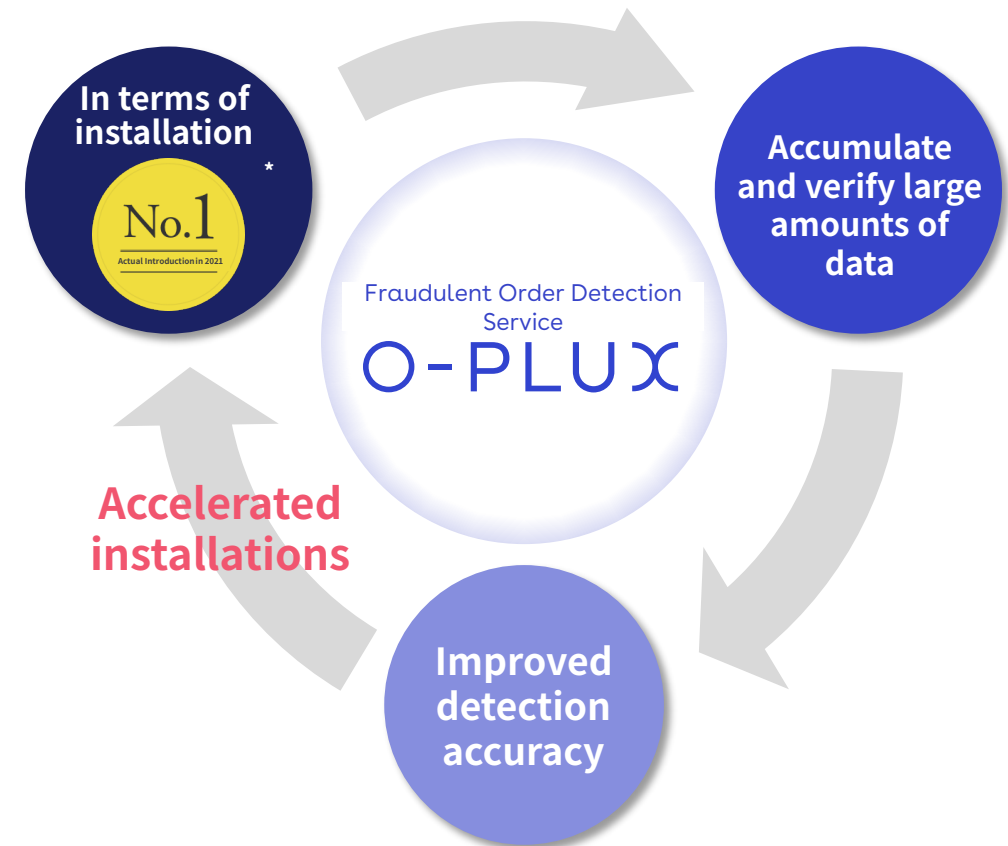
In terms of installation

*

No.1

Actual Introduction in 2021

Accumulate and verify large amounts of data

Fraudulent Order Detection Service

O-PLUX

Accelerated installations

Improved detection accuracy